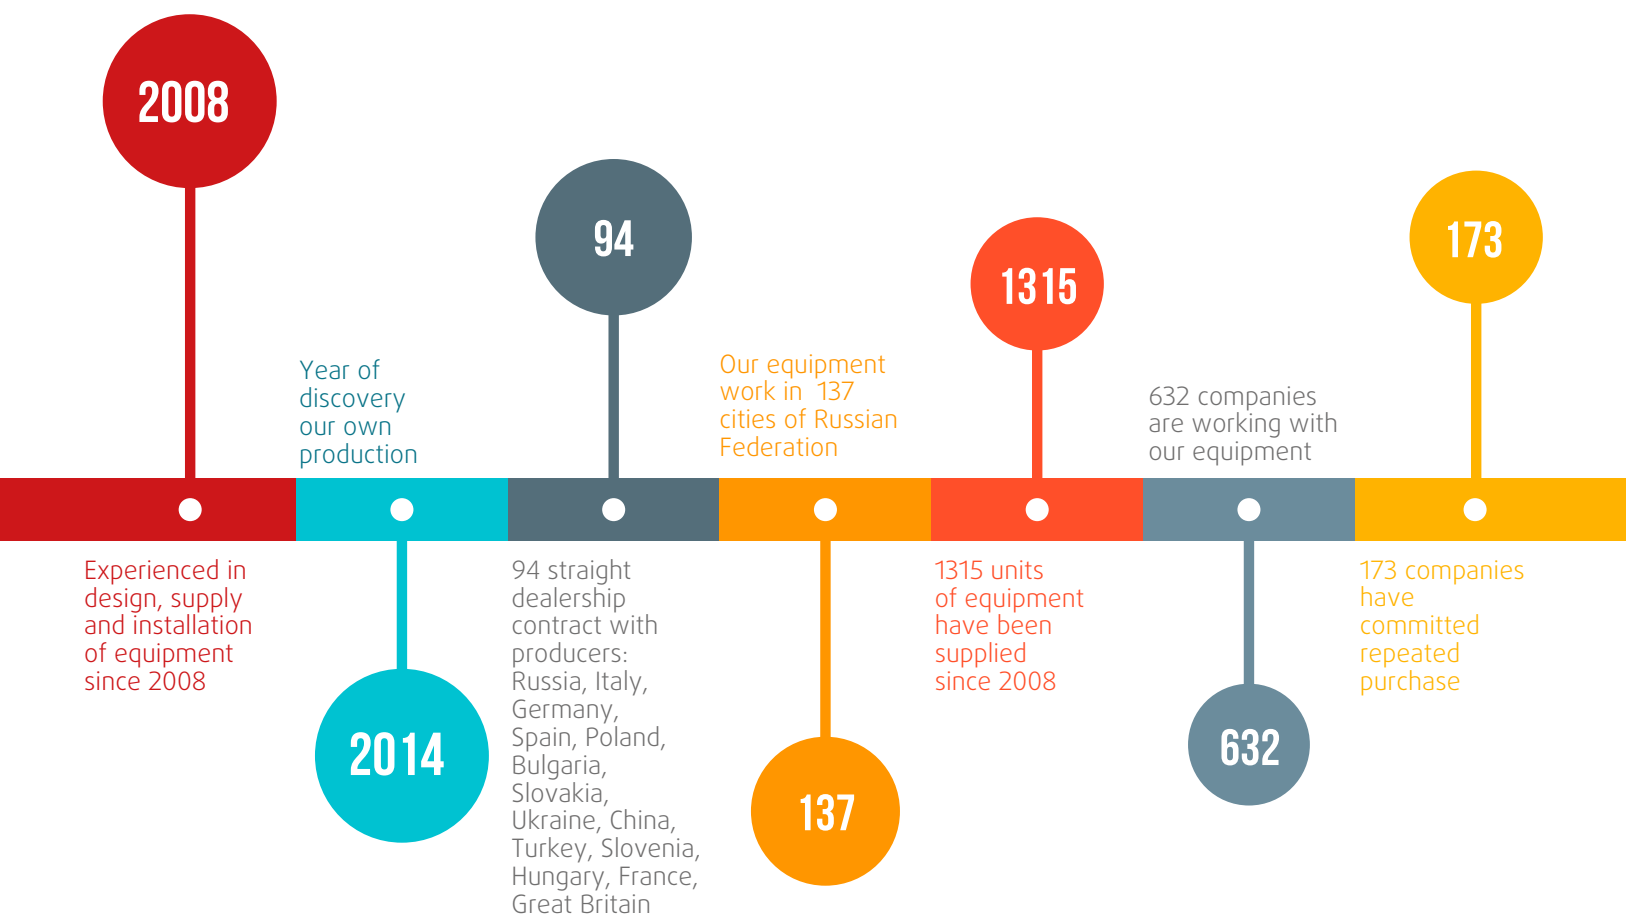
2008

Experienced in design, supply and installation of equipment since 2008

Year of discovery our own production

2014

94

94 straight dealership contract with producers: Russia, Italy, Germany, Spain, Poland, Bulgaria, Slovakia, Ukraine, China, Turkey, Slovenia, Hungary, France, Great Britain

Our equipment work in 137 cities of Russian Federation

137

1315

1315 units of equipment have been supplied since 2008

632 companies are working with our equipment

632

173

173 companies have committed repeated purchase